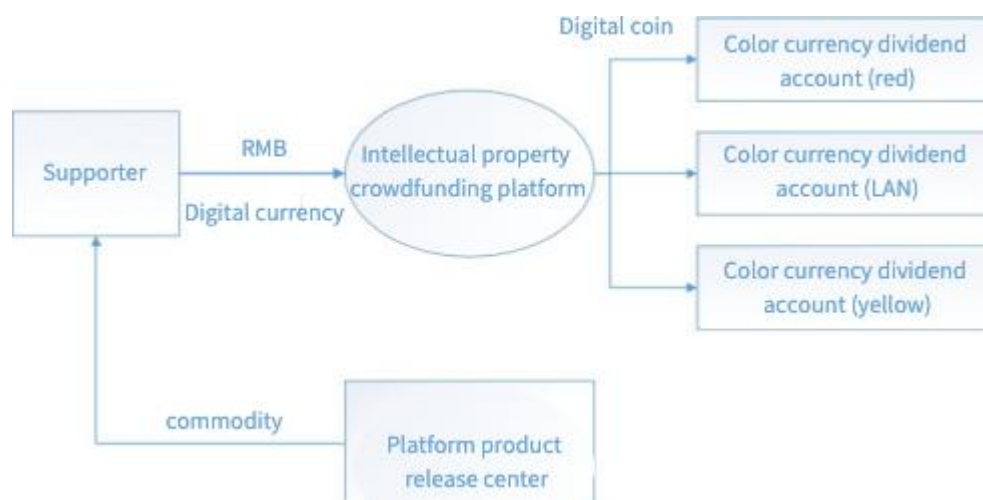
Supporter

RMB

Digital currency

Intellectual property crowdfunding platform

Digital coin

Color currency dividend account (red)

Color currency dividend account (LAN)

Color currency dividend account (yellow)

commodity

Platform product release center